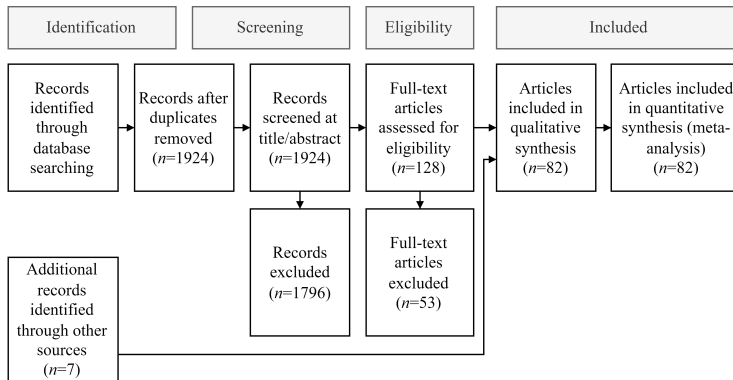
Identification

Screening

Eligibility

Included

Records identified through database searching

Records after duplicates removed ($n$=1924)

Records screened at title/abstract ($n$=1924)

Full-text articles assessed for eligibility ($n$=128)

Articles included in qualitative synthesis ($n$=82)

Articles included in quantitative synthesis (meta-analysis) ($n$=82)

Records excluded ($n$=1796)

Full-text articles excluded ($n$=53)

Additional records identified through other sources ($n$=7)